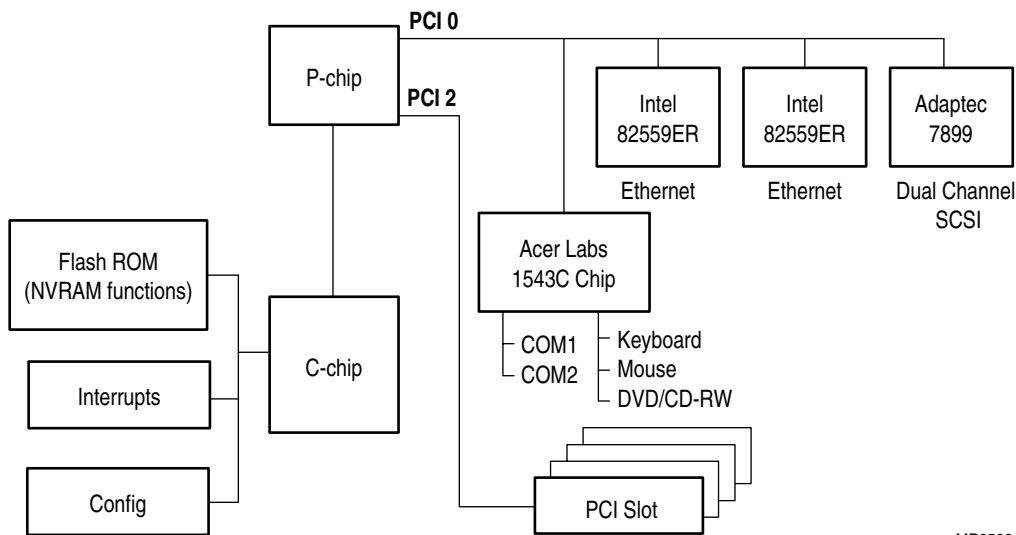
PCI 0

P-chip

PCI 2

Intel 82559ER

Ethernet

Intel 82559ER

Ethernet

Adaptec 7899

Dual Channel SCSI

Flash ROM (NVRAM functions)

Acer Labs 1543C Chip

COM1
COM2

Keyboard
Mouse
DVD/CD-RW

Interrupts

C-chip

Config

PCI Slot

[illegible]